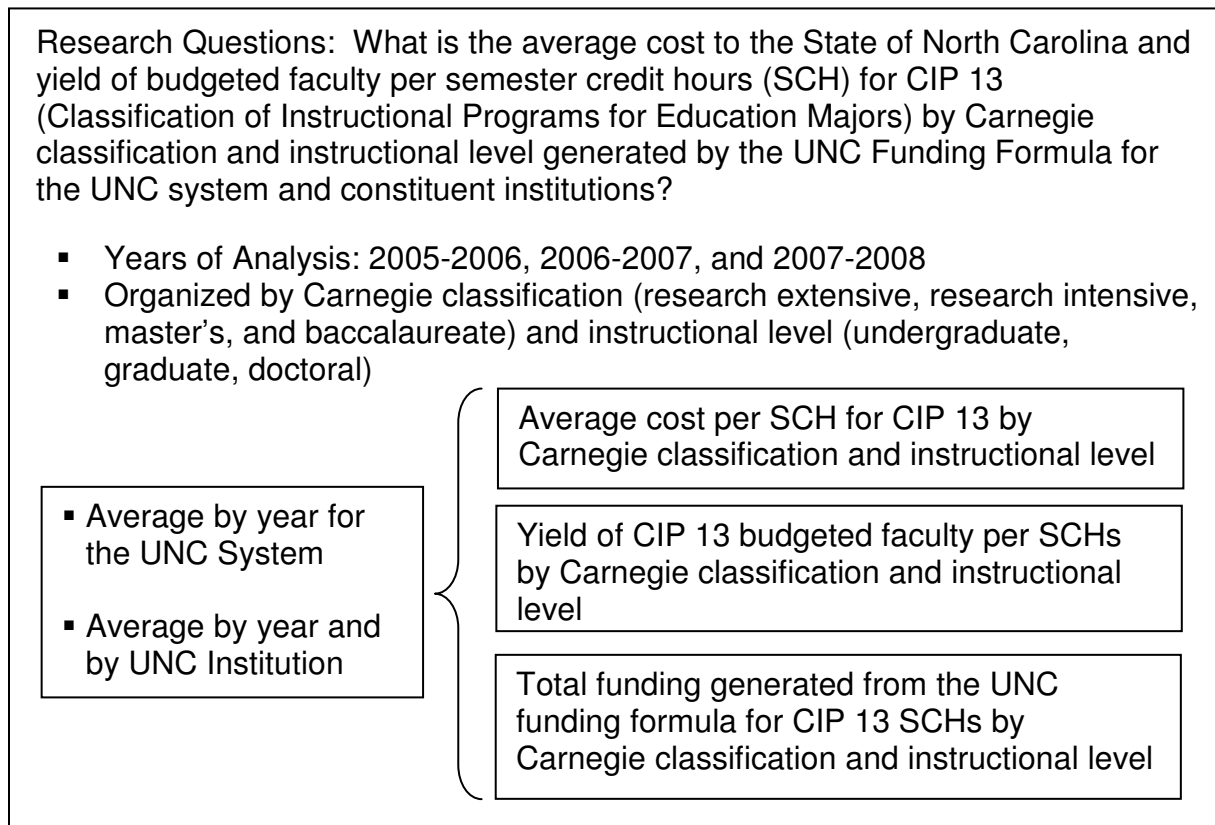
Research Questions: What is the average cost to the State of North Carolina and yield of budgeted faculty per semester credit hours (SCH) for CIP 13 (Classification of Instructional Programs for Education Majors) by Carnegie classification and instructional level generated by the UNC Funding Formula for the UNC system and constituent institutions?

- Years of Analysis: 2005-2006, 2006-2007, and 2007-2008
- Organized by Carnegie classification (research extensive, research intensive, master's, and baccalaureate) and instructional level (undergraduate, graduate, doctoral)

- Average by year for the UNC System
- Average by year and by UNC Institution

Average cost per SCH for CIP 13 by Carnegie classification and instructional level

Yield of CIP 13 budgeted faculty per SCHs by Carnegie classification and instructional level

Total funding generated from the UNC funding formula for CIP 13 SCHs by Carnegie classification and instructional level